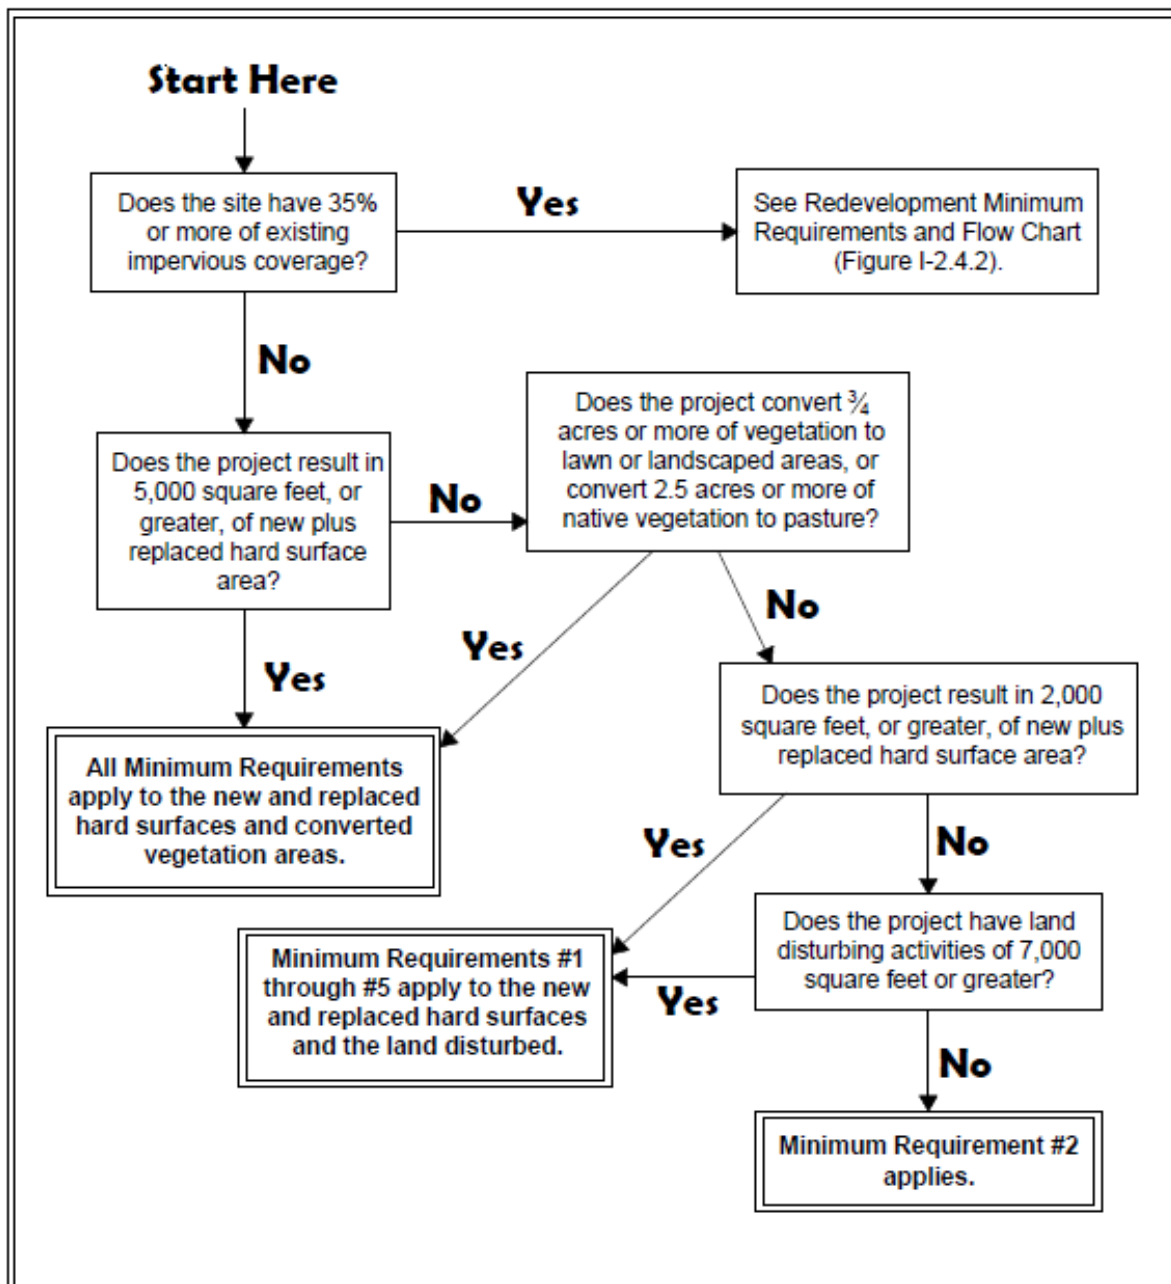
Start Here

Does the site have 35% or more of existing impervious coverage?

Yes

See Redevelopment Minimum Requirements and Flow Chart (Figure I-2.4.2).

No

Does the project result in 5,000 square feet, or greater, of new plus replaced hard surface area?

No

Does the project convert ¾ acres or more of vegetation to lawn or landscaped areas, or convert 2.5 acres or more of native vegetation to pasture?

Yes

No

Yes

Does the project result in 2,000 square feet, or greater, of new plus replaced hard surface area?

All Minimum Requirements apply to the new and replaced hard surfaces and converted vegetation areas.

Yes

No

Does the project have land disturbing activities of 7,000 square feet or greater?

Minimum Requirements #1 through #5 apply to the new and replaced hard surfaces and the land disturbed.

Yes

No

Minimum Requirement #2 applies.